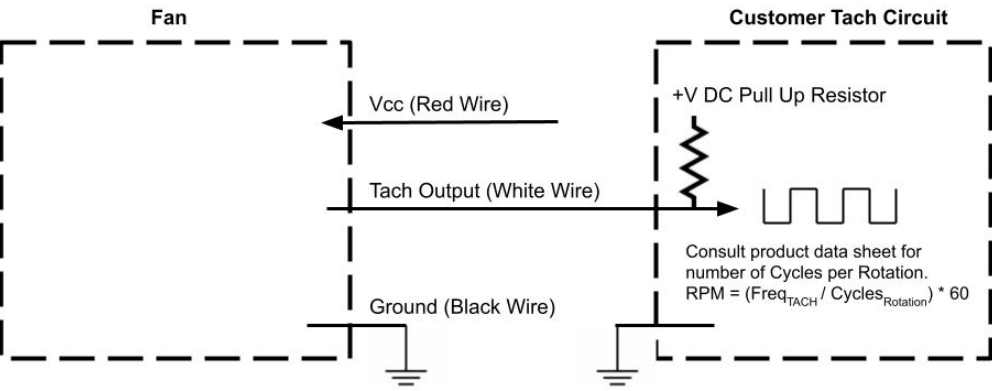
Fan

Customer Tach Circuit

Vcc (Red Wire)

+V DC Pull Up Resistor

Tach Output (White Wire)

Consult product data sheet for number of Cycles per Rotation.
RPM = (Freq$_{TACH}$ / Cycles$_{Rotation}$) * 60

Ground (Black Wire)